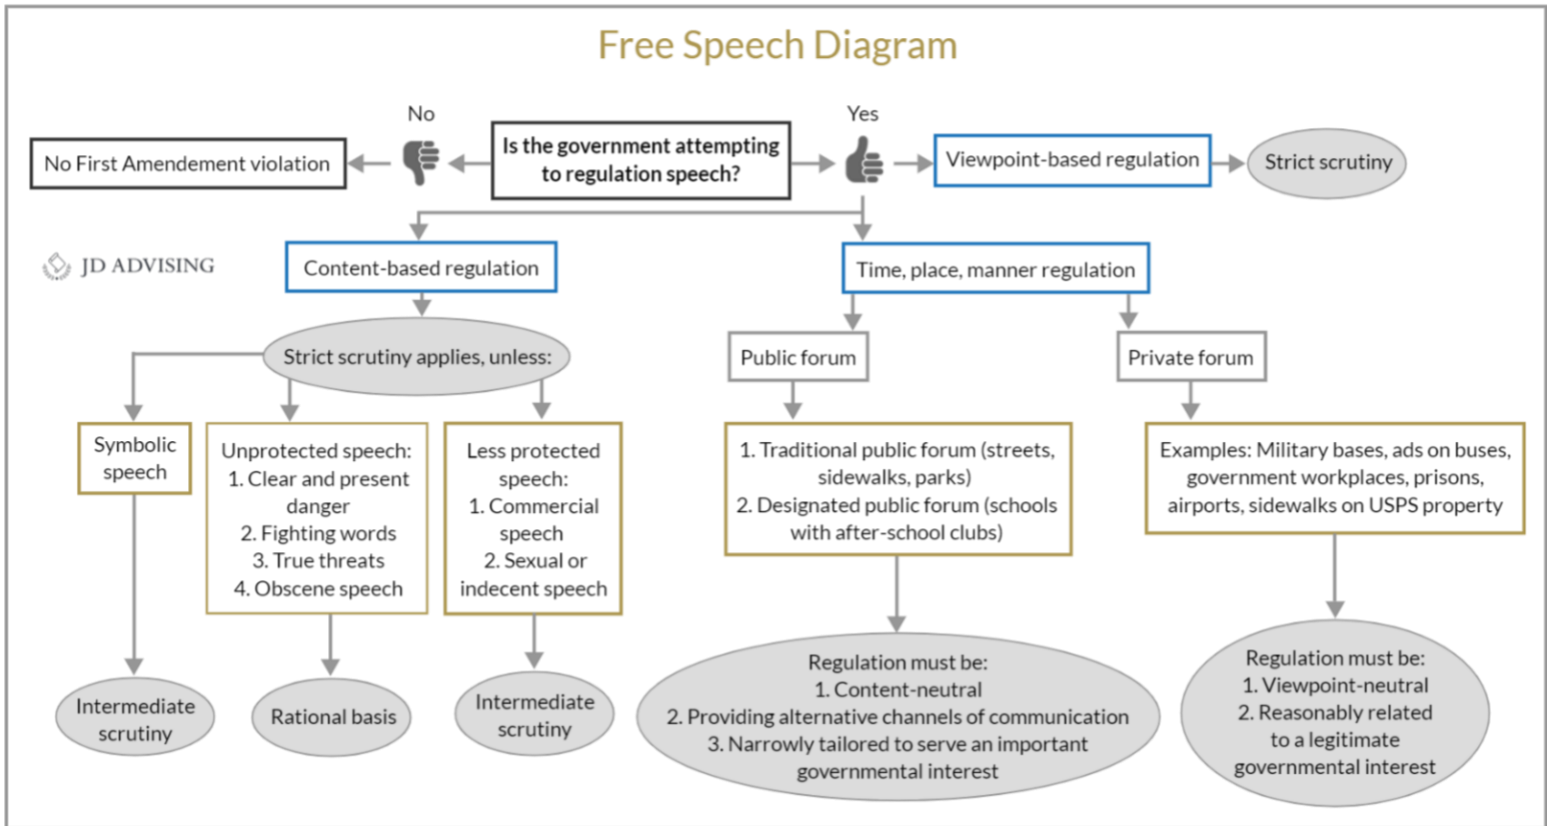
Free Speech Diagram

No

Yes

No First Amendement violation

Is the government attempting to regulation speech?

Viewpoint-based regulation

Strict scrutiny

JD ADVISING

Content-based regulation

Time, place, manner regulation

Strict scrutiny applies, unless:

Public forum

Private forum

Symbolic speech

Unprotected speech:
1. Clear and present danger
2. Fighting words
3. True threats
4. Obscene speech

Less protected speech:
1. Commercial speech
2. Sexual or indecent speech

1. Traditional public forum (streets, sidewalks, parks)
2. Designated public forum (schools with after-school clubs)

Examples: Military bases, ads on buses, government workplaces, prisons, airports, sidewalks on USPS property

Intermediate scrutiny

Rational basis

Intermediate scrutiny

Regulation must be:
1. Content-neutral
2. Providing alternative channels of communication
3. Narrowly tailored to serve an important governmental interest

Regulation must be:
1. Viewpoint-neutral
2. Reasonably related to a legitimate governmental interest